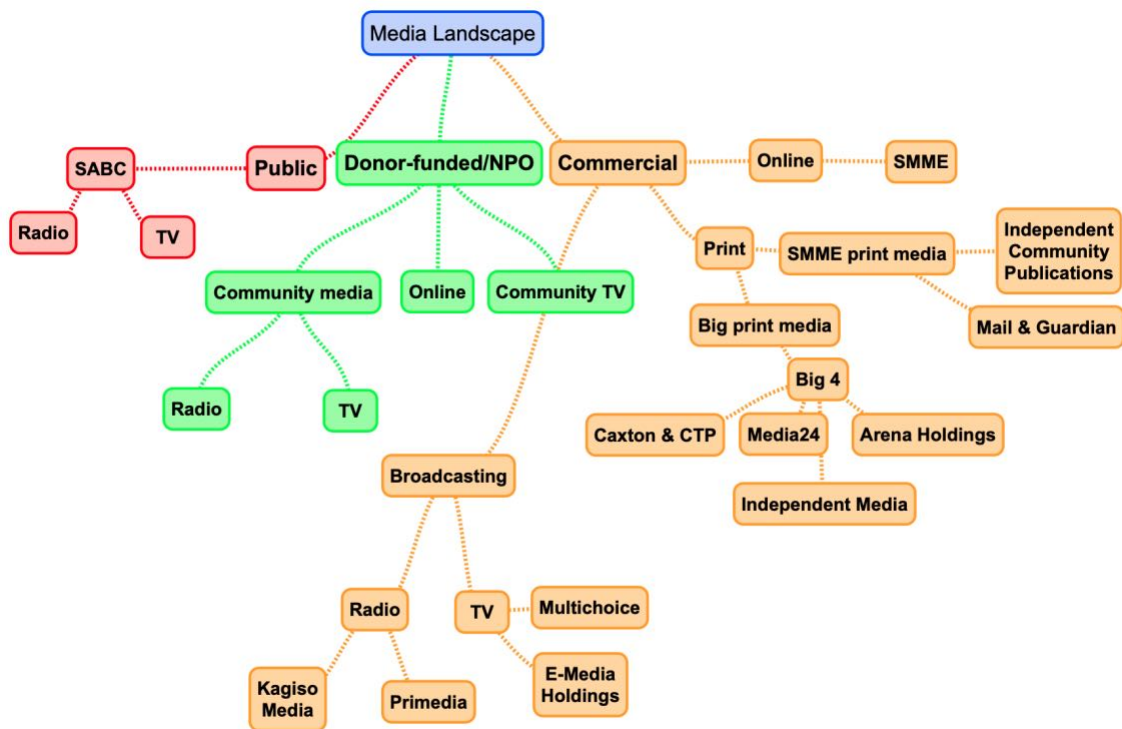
Media Landscape

Public

SABC

Radio

TV

Donor-funded/NPO

Community media

Radio

TV

Online

Community TV

Commercial

Online

SMME

Print

SMME print media

Independent Community Publications

Mail & Guardian

Big print media

Big 4

Caxton & CTP

Media24

Arena Holdings

Independent Media

Broadcasting

Radio

Kagiso Media

Primedia

TV

Multichoice

E-Media Holdings